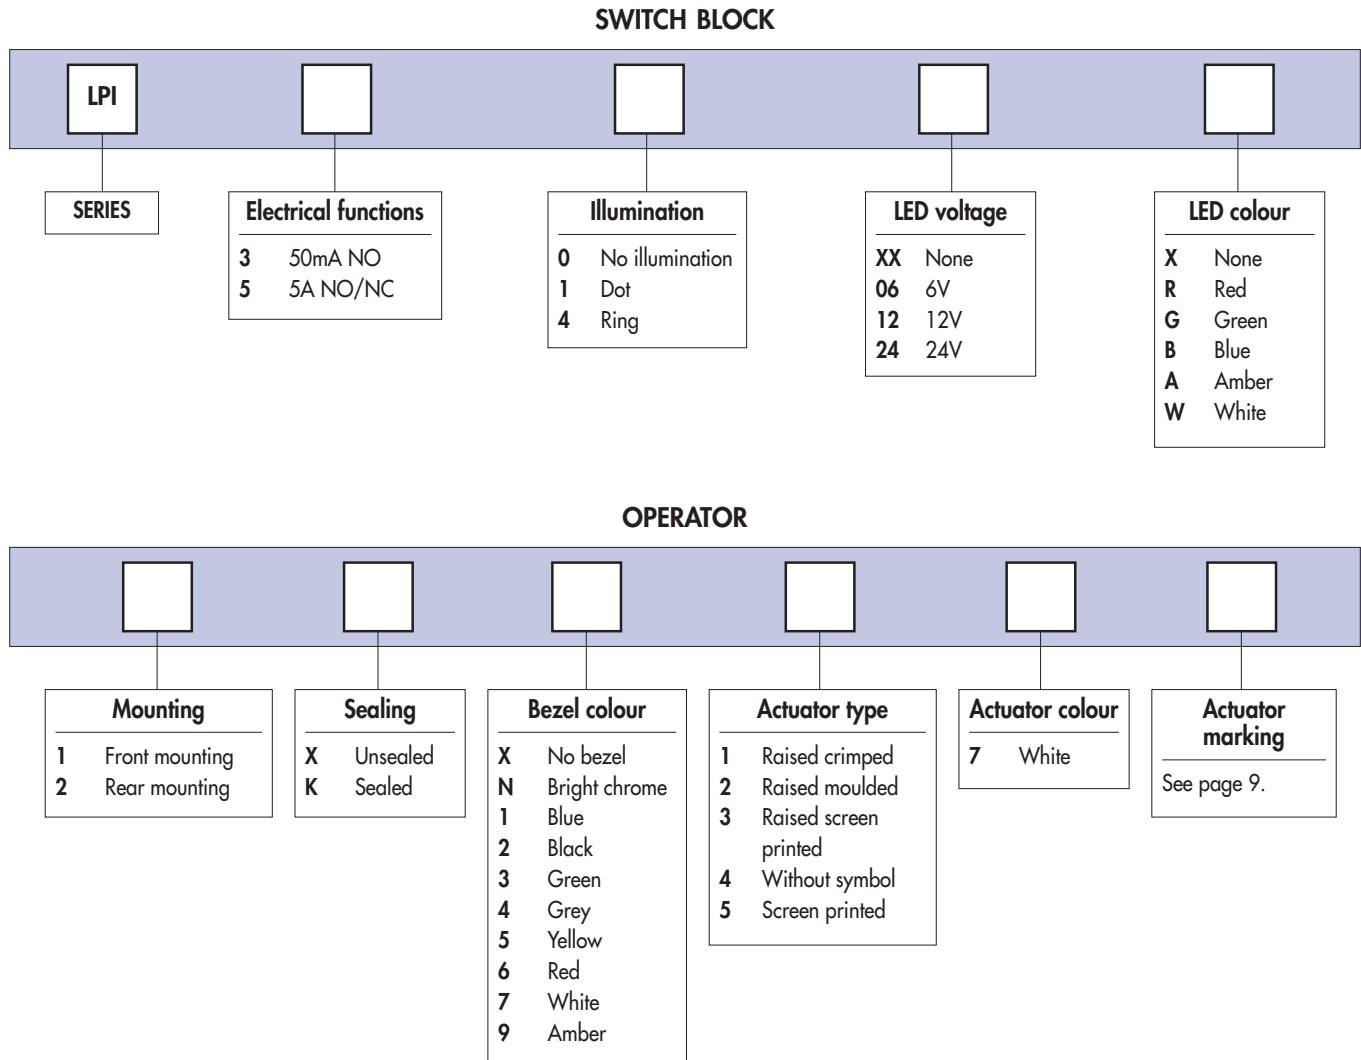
SWITCH BLOCK

LPI

SERIES

Electrical functions
3 50mA NO
5 5A NO/NC

Illumination
0 No illumination
1 Dot
4 Ring

LED voltage
XX None
06 6V
12 12V
24 24V

LED colour
X None
R Red
G Green
B Blue
A Amber
W White

OPERATOR

Mounting
1 Front mounting
2 Rear mounting

Sealing
X Unsealed
K Sealed

Bezel colour
X No bezel
N Bright chrome
1 Blue
2 Black
3 Green
4 Grey
5 Yellow
6 Red
7 White
9 Amber

Actuator type
1 Raised crimped
2 Raised moulded
3 Raised screen printed
4 Without symbol
5 Screen printed

Actuator colour
7 White

Actuator marking
See page 9.